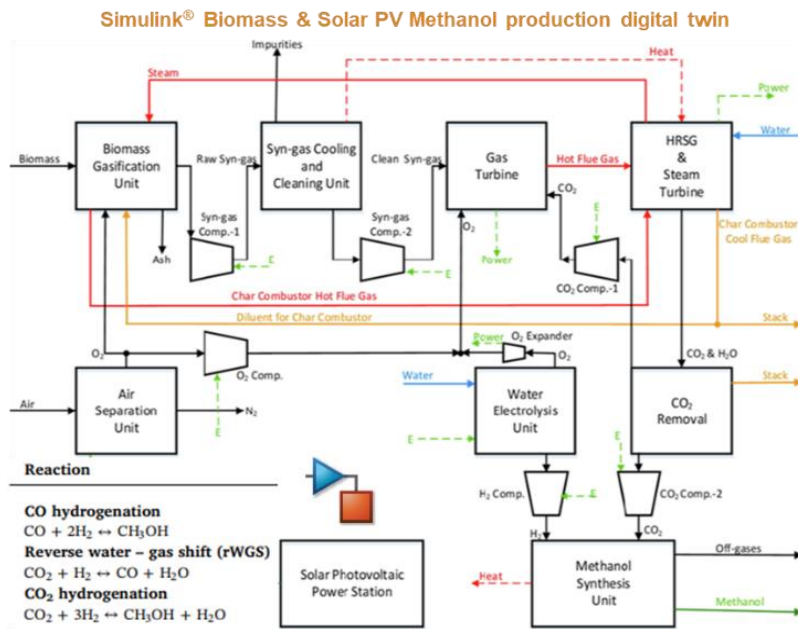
Simulink® Biomass & Solar PV Methanol production digital twin

Impurities

Heat

Steam

Power

Water

Biomass

Biomass Gasification Unit

Raw Syn-gas

Syn-gas Cooling and Cleaning Unit

Clean Syn-gas

Gas Turbine

Hot Flue Gas

HRSG & Steam Turbine

$CO_2$

Syn-gas Comp.-1

Syn-gas Comp.-2

E

Ash

E

E

$O_2$

Power

Char Combustor Cool Flue Gas

$CO_2$ Comp.-1

Char Combustor Hot Flue Gas

Diluent for Char Combustor

Stack

$O_2$

Power

$O_2$ Expander

$O_2$

$CO_2$ & $H_2O$

$O_2$ Comp.

Water

Stack

Air

Air Separation Unit

$N_2$

Water Electrolysis Unit

$CO_2$ Removal

E

E

E

Reaction

CO hydrogenation
$CO + 2H_2 \leftrightarrow CH_3OH$
Reverse water – gas shift (rWGS)
$CO_2 + H_2 \leftrightarrow CO + H_2O$
$CO_2$ hydrogenation
$CO_2 + 3H_2 \leftrightarrow CH_3OH + H_2O$

$H_2$ Comp.

E

$CO_2$ Comp.-2

$H_2$

$CO_2$

Off-gases

Solar Photovoltaic Power Station

Heat

Methanol Synthesis Unit

Methanol